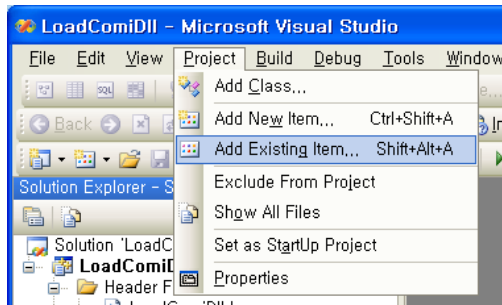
LoadComiDll - Microsoft Visual Studio

File Edit View Project Build Debug Tools Window

Back

Solution Explorer - S

Solution 'LoadC

LoadComiD

Header F

Add Class...

Add New Item... Ctrl+Shift+A

Add Existing Item... Shift+Alt+A

Exclude From Project

Show All Files

Set as StartUp Project

Properties